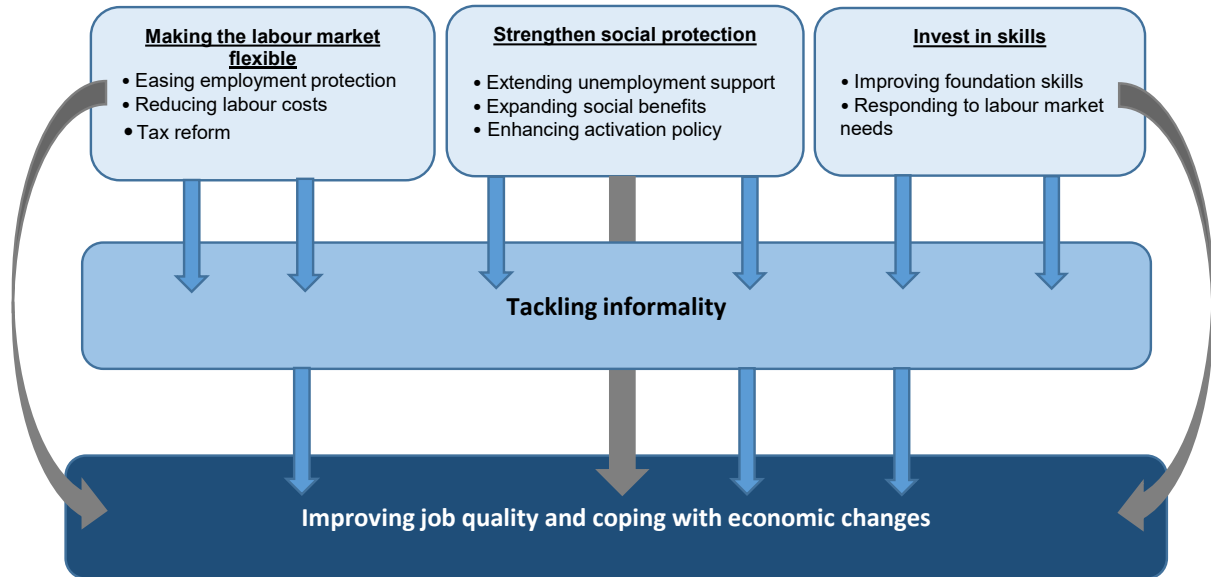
Making the labour market flexible
• Easing employment protection
• Reducing labour costs
• Tax reform

Strengthen social protection
• Extending unemployment support
• Expanding social benefits
• Enhancing activation policy

Invest in skills
• Improving foundation skills
• Responding to labour market needs

Tackling informality

Improving job quality and coping with economic changes